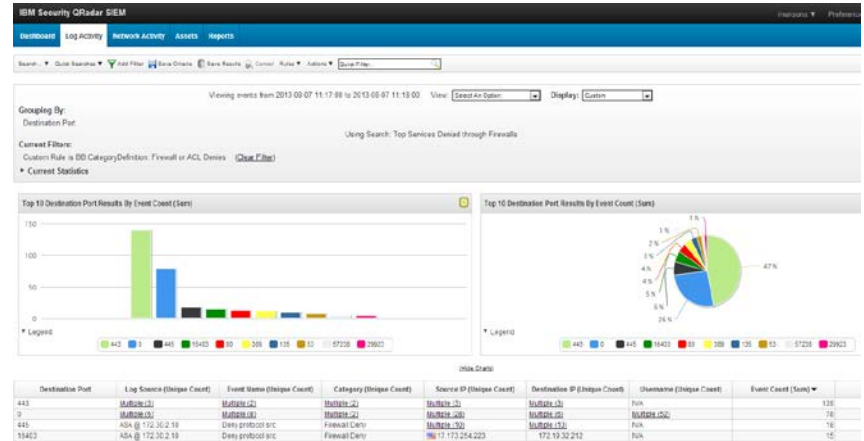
IBM Security QRadar SIEM

Offenses ▼ Preferen

Dashboard Log Activity Network Activity Assets Reports

Search... ▼ Quick Searches ▼ Add Filter Save Criteria Save Results Cancel Rules ▼ Actions ▼ Quick Filter

Viewing events from 2013-08-07 11:17:00 to 2013-08-07 11:18:00 View: Select An Option: Display: Custom

Grouping By:
Destination Port

Using Search: Top Services Denied through Firewalls

Current Filters:
Custom Rule is BB:CategoryDefinition: Firewall or ACL Denies (Clear Filter)

▸ Current Statistics

Top 10 Destination Port Results By Event Count (Sum)

150
100
50
0

▼ Legend
443 0 445 16403 80 389 135 53 57230 29923

Top 10 Destination Port Results By Event Count (Sum)

1 %
1 %
2 %
3 %
3 %
4 %
4 %
5 %
6 %
26 %
47 %

▼ Legend
443 0 445 16403 80 389 135 53 57230 29923

(Hide Charts)

| Destination Port | Log Source (Unique Count) | Event Name (Unique Count) | Category (Unique Count) | Source IP (Unique Count) | Destination IP (Unique Count) | Username (Unique Count) | Event Count (Sum) ▼ |
|---|---|---|---|---|---|---|---|
| 443 | Multiple (5) | Multiple (2) | Multiple (2) | Multiple (3) | Multiple (3) | N/A | 138 |
| 0 | Multiple (5) | Multiple (6) | Multiple (2) | Multiple (26) | Multiple (5) | Multiple (52) | 76 |
| 445 | ASA @ 172.30.2.18 | Deny protocol src | Firewall Deny | Multiple (10) | Multiple (13) | N/A | 16 |
| 16403 | ASA @ 172.30.2.18 | Deny protocol src | Firewall Deny | 17.173.254.223 | 172.19.32.212 | N/A | 15 |